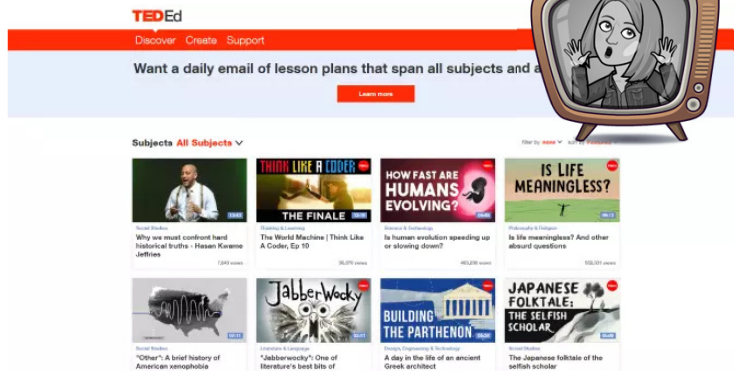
TEDEd

Discover Create Support

Want a daily email of lesson plans that span all subjects and a

Learn more

Subjects All Subjects

filter by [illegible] sort by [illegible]

13:43
Social Studies
Why we must confront hard historical truths - Hasan Kwame Jeffries
7,640 views

THINK LIKE A CODER
THE FINALE
10:36
Thinking & Learning
The World Machine | Think Like A Coder, Ep 10
36,075 views

HOW FAST ARE HUMANS EVOLVING?
Science & Technology
Is human evolution speeding up or slowing down?
463,208 views

IS LIFE MEANINGLESS?
Philosophy & Religion
Is life meaningless? And other absurd questions
108,001 views

Social Studies
"Other": A brief history of American xenophobia

Jabberwocky
Literature & Language
"Jabberwocky": One of literature's best bits of

BUILDING THE PARTHENON
Design, Engineering & Technology
A day in the life of an ancient Greek architect

JAPANESE FOLKTALE: THE SELFISH SCHOLAR
Social Studies
The Japanese folktale of the selfish scholar